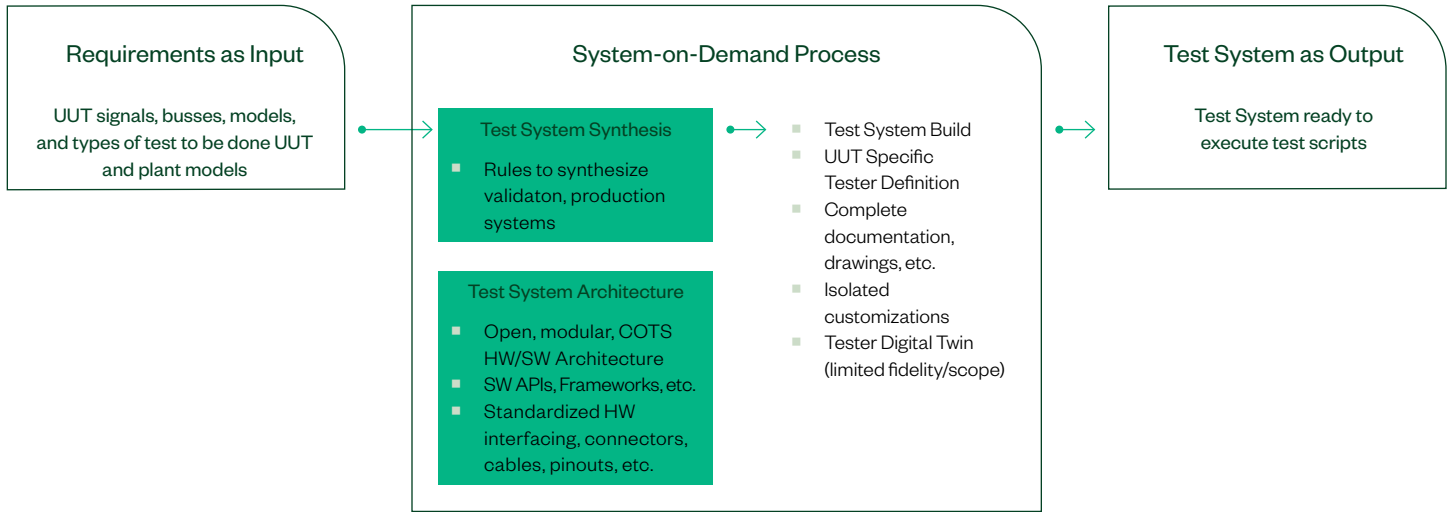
Requirements as Input

UUT signals, busses, models, and types of test to be done UUT and plant models

System-on-Demand Process

Test System Synthesis

- Rules to synthesize validaton, production systems

Test System Architecture

- Open, modular, COTS HW/SW Architecture
- SW APIs, Frameworks, etc.
- Standardized HW interfacing, connectors, cables, pinouts, etc.

- Test System Build
- UUT Specific Tester Definition
- Complete documentation, drawings, etc.
- Isolated customizations
- Tester Digital Twin (limited fidelity/scope)

Test System as Output

Test System ready to execute test scripts